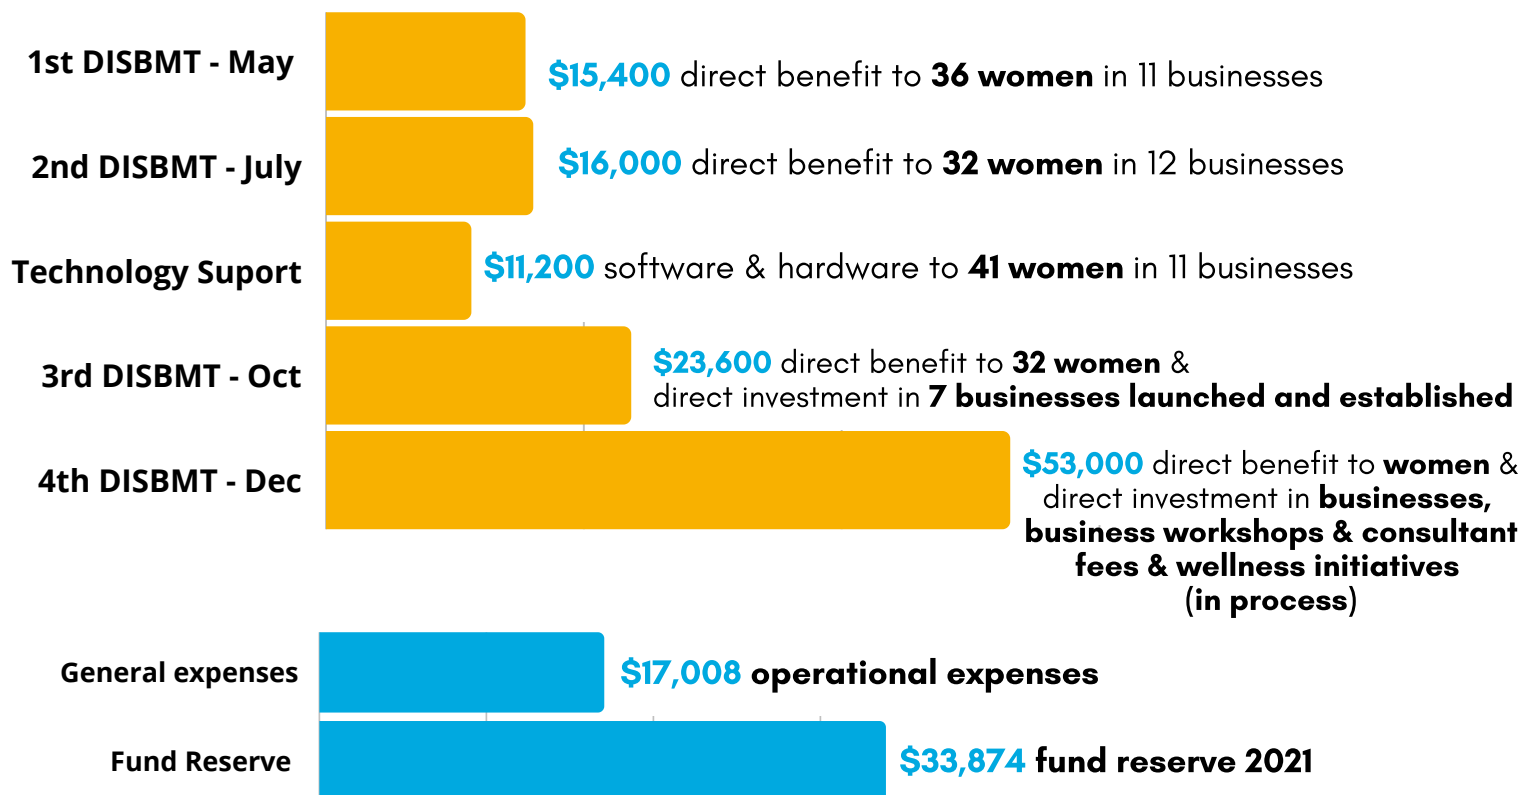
1st DISBMT - May
$15,400 direct benefit to 36 women in 11 businesses

2nd DISBMT - July
$16,000 direct benefit to 32 women in 12 businesses

Technology Suport
$11,200 software & hardware to 41 women in 11 businesses

3rd DISBMT - Oct
$23,600 direct benefit to 32 women & direct investment in 7 businesses launched and established

4th DISBMT - Dec
$53,000 direct benefit to women & direct investment in businesses, business workshops & consultant fees & wellness initiatives (in process)

General expenses
$17,008 operational expenses

Fund Reserve
$33,874 fund reserve 2021